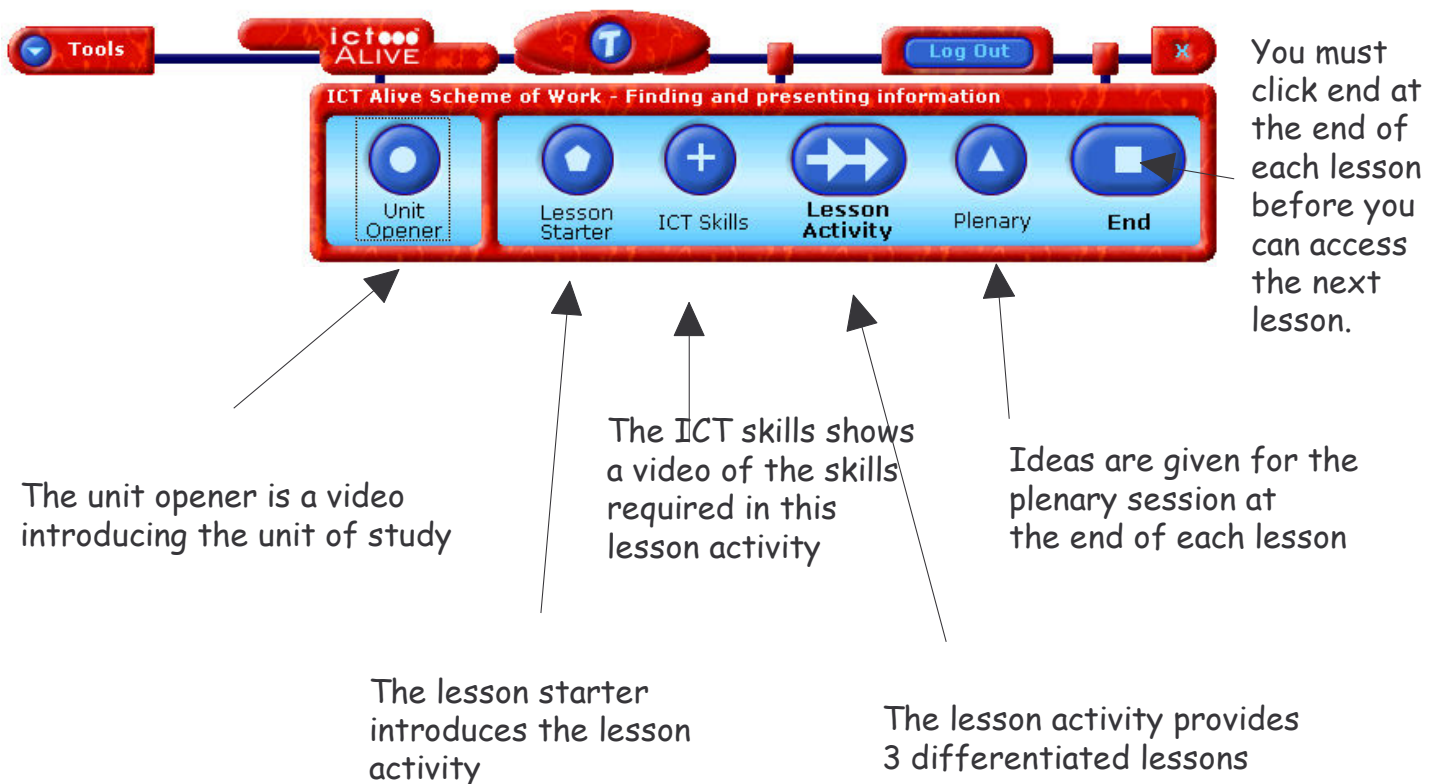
Tools

ict ALIVE

T

Log Out

x

You must click end at the end of each lesson before you can access the next lesson.

ICT Alive Scheme of Work - Finding and presenting information

Unit Opener

Lesson Starter

ICT Skills

Lesson Activity

Plenary

End

The ICT skills shows a video of the skills required in this lesson activity

Ideas are given for the plenary session at the end of each lesson

The unit opener is a video introducing the unit of study

The lesson starter introduces the lesson activity

The lesson activity provides 3 differentiated lessons